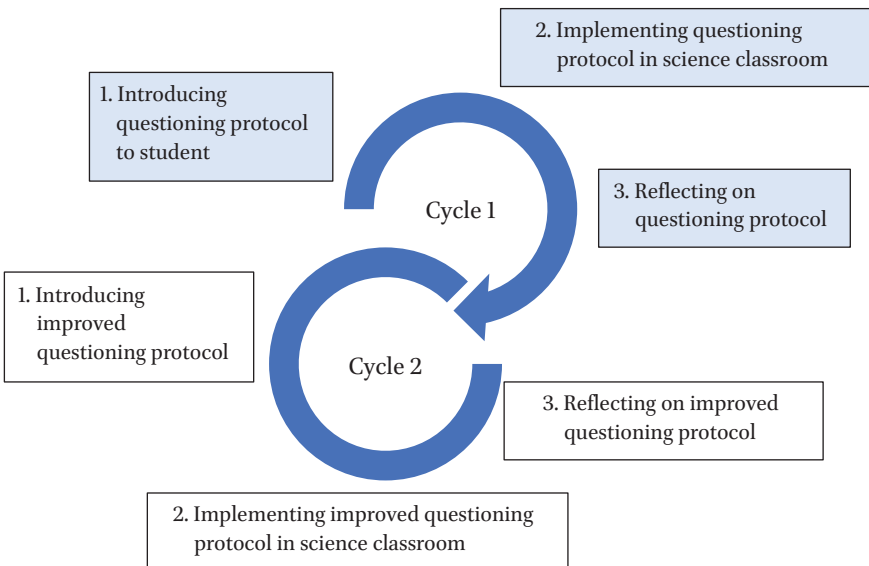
1. Introducing questioning protocol to student

2. Implementing questioning protocol in science classroom

Cycle 1

3. Reflecting on questioning protocol

1. Introducing improved questioning protocol

Cycle 2

3. Reflecting on improved questioning protocol

2. Implementing improved questioning protocol in science classroom